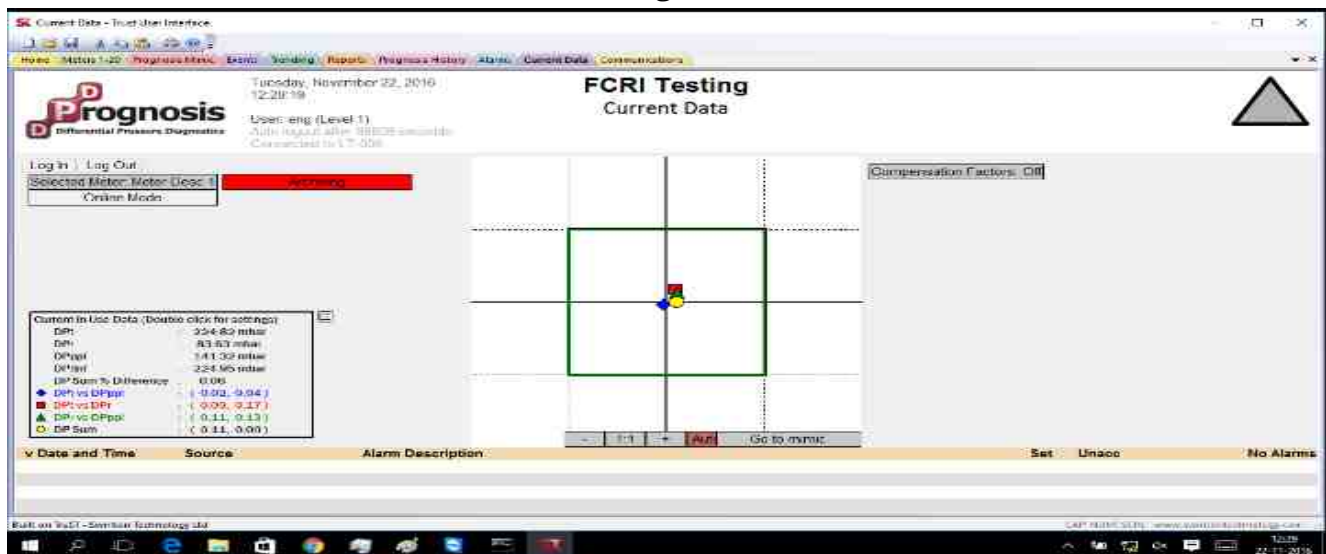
Current Data - Trust User Interface

Home Meters 1-20 Prognosis Mimic Events Trending Reports Prognosis History Alarms Current Data Communications

Prognosis
Differential Pressure Diagnostics

Tuesday, November 22, 2016
12:28:19

User: eng (Level 1)
Auto logout after 99999 seconds
Connected to LT-006

FCRI Testing
Current Data

Log In | Log Out
Selected Meter: Meter Desc 1
Archiving
Online Mode

Compensation Factors: Off

Current In Use Data (Double click for settings)
DPt 224.82 mbar
DPr 83.63 mbar
DPppl 141.32 mbar
DPtinf 224.95 mbar
DP Sum % Difference 0.06
DPt vs DPppl ( -0.02, -0.04 )
DPr vs DPr ( 0.09, 0.17 )
DPr vs DPppl ( 0.11, 0.13 )
DP Sum ( 0.11, 0.00 )

- 1:1 + Auto Go to mimic

v Date and Time Source Alarm Description Set Unacc No Alarms

Built on TruST - Swinton Technology Ltd

CAP NUM SCRL www.swintontechnology.com

12:29
22-11-2016